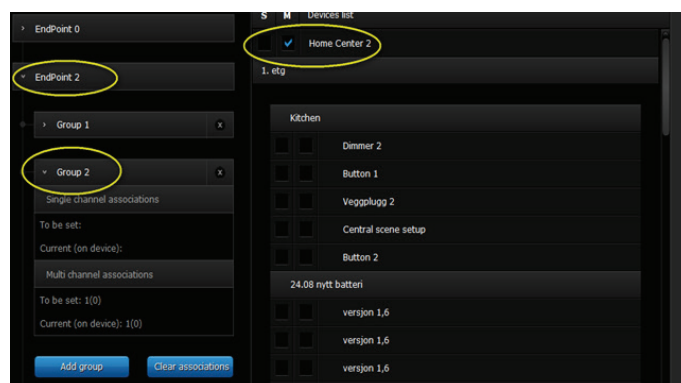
› EndPoint 0

˅ EndPoint 2

› Group 1

x

˅ Group 2

x

Single channel associations

To be set:

Current (on device):

Multi channel associations

To be set: 1(0)

Current (on device): 1(0)

Add group

Clear associations

S M Devices list

Home Center 2

1. etg

Kitchen

Dimmer 2

Button 1

Veggplugg 2

Central scene setup

Button 2

24.08 nytt batteri

versjon 1,6

versjon 1,6

versjon 1,6